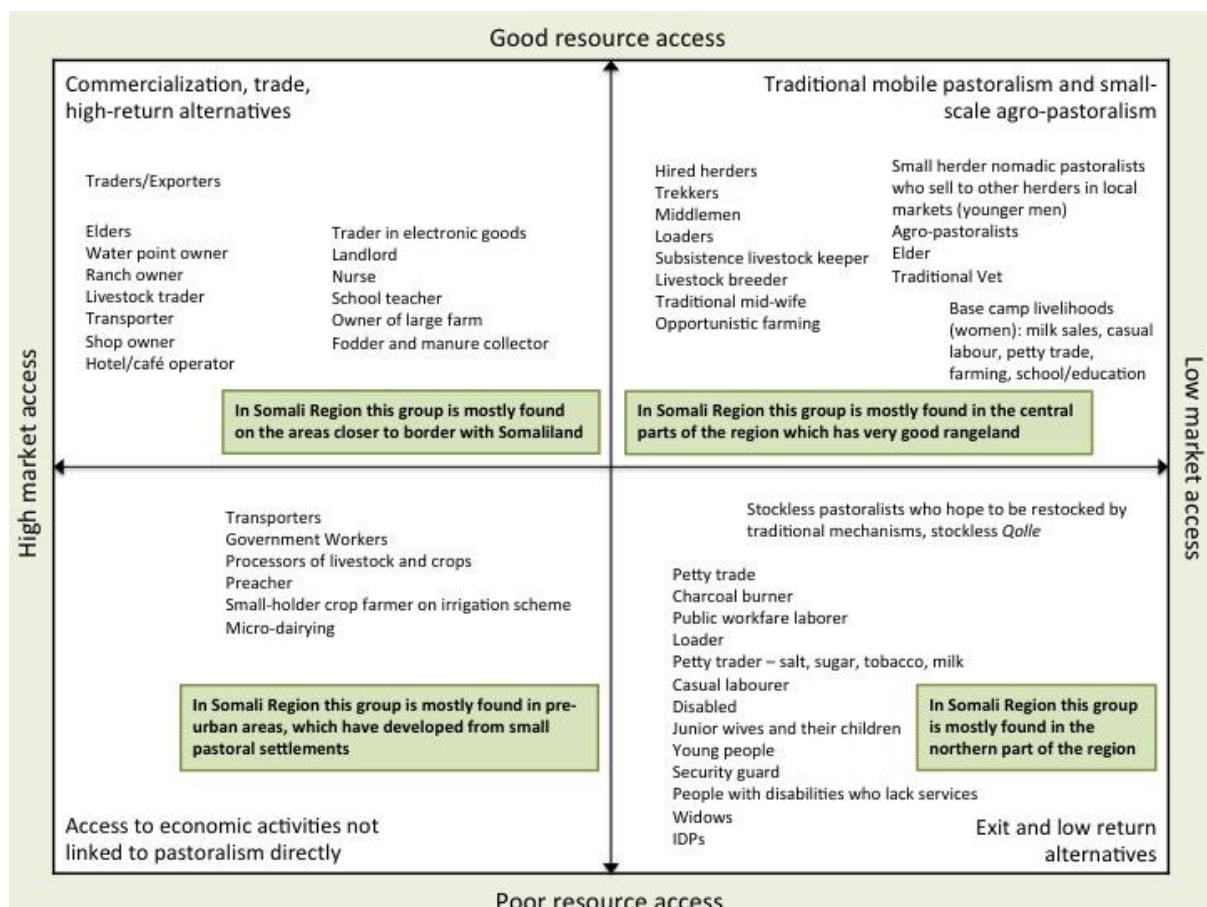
Good resource access

Commercialization, trade, high-return alternatives

Traders/Exporters

Elders
Water point owner
Ranch owner
Livestock trader
Transporter
Shop owner
Hotel/café operator

Trader in electronic goods
Landlord
Nurse
School teacher
Owner of large farm
Fodder and manure collector

In Somali Region this group is mostly found on the areas closer to border with Somaliland

Traditional mobile pastoralism and small-scale agro-pastoralism

Hired herders
Trekkers
Middlemen
Loaders
Subsistence livestock keeper
Livestock breeder
Traditional mid-wife
Opportunistic farming

Small herder nomadic pastoralists who sell to other herders in local markets (younger men)
Agro-pastoralists
Elder
Traditional Vet

Base camp livelihoods (women): milk sales, casual labour, petty trade, farming, school/education

In Somali Region this group is mostly found in the central parts of the region which has very good rangeland

High market access

Low market access

Transporters
Government Workers
Processors of livestock and crops
Preacher
Small-holder crop farmer on irrigation scheme
Micro-dairying

In Somali Region this group is mostly found in pre-urban areas, which have developed from small pastoral settlements

Access to economic activities not linked to pastoralism directly

Stockless pastoralists who hope to be restocked by traditional mechanisms, stockless Qolle

Petty trade
Charcoal burner
Public workfare laborer
Loader
Petty trader – salt, sugar, tobacco, milk
Casual labourer
Disabled
Junior wives and their children
Young people
Security guard
People with disabilities who lack services
Widows
IDPs

In Somali Region this group is mostly found in the northern part of the region

Exit and low return alternatives

Poor resource access